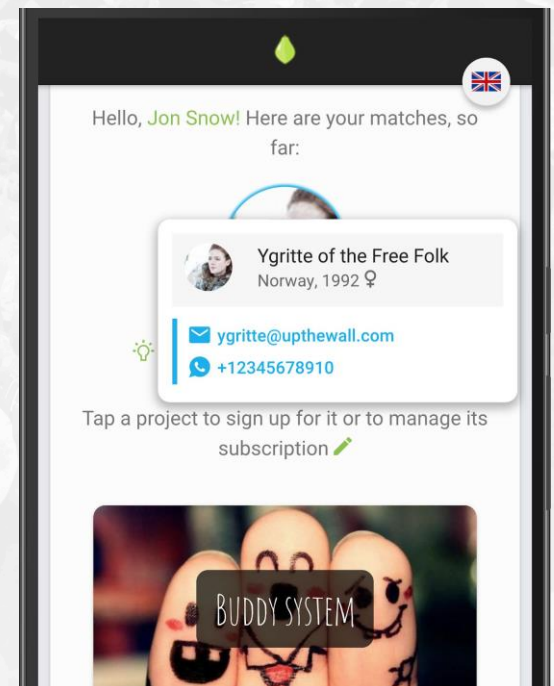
Hello, Jon Snow! Here are your matches, so far:

Ygritte of the Free Folk
Norway, 1992 ♀

ygritte@upthewall.com
+12345678910

Tap a project to sign up for it or to manage its subscription

BUDDY SYSTEM